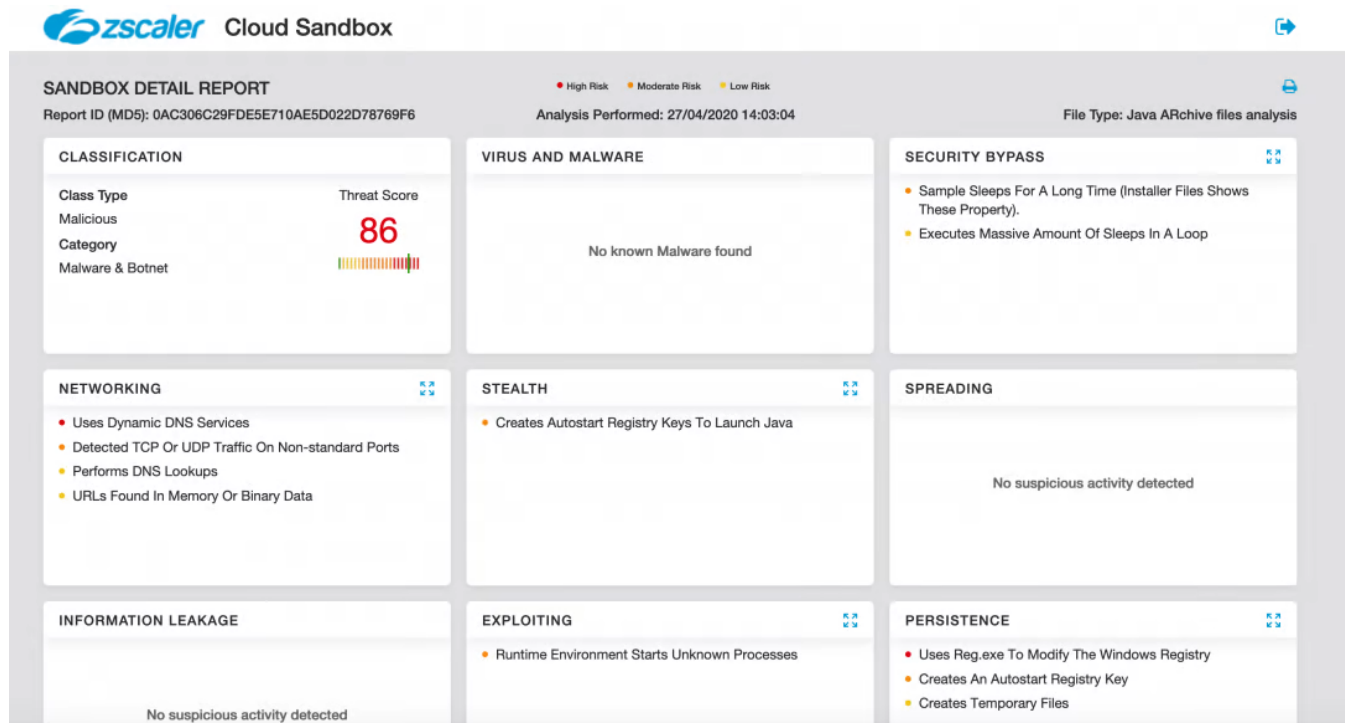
zscaler Cloud Sandbox

SANDBOX DETAIL REPORT

• High Risk • Moderate Risk • Low Risk

Report ID (MD5): 0AC306C29FDE5E710AE5D022D78769F6

Analysis Performed: 27/04/2020 14:03:04

File Type: Java ARchive files analysis

CLASSIFICATION

Class Type
Malicious
Category
Malware & Botnet

Threat Score
86

VIRUS AND MALWARE

No known Malware found

SECURITY BYPASS

• Sample Sleeps For A Long Time (Installer Files Shows These Property).
• Executes Massive Amount Of Sleeps In A Loop

NETWORKING

• Uses Dynamic DNS Services
• Detected TCP Or UDP Traffic On Non-standard Ports
• Performs DNS Lookups
• URLs Found In Memory Or Binary Data

STEALTH

• Creates Autostart Registry Keys To Launch Java

SPREADING

No suspicious activity detected

INFORMATION LEAKAGE

No suspicious activity detected

EXPLOITING

• Runtime Environment Starts Unknown Processes

PERSISTENCE

• Uses Reg.exe To Modify The Windows Registry
• Creates An Autostart Registry Key
• Creates Temporary Files